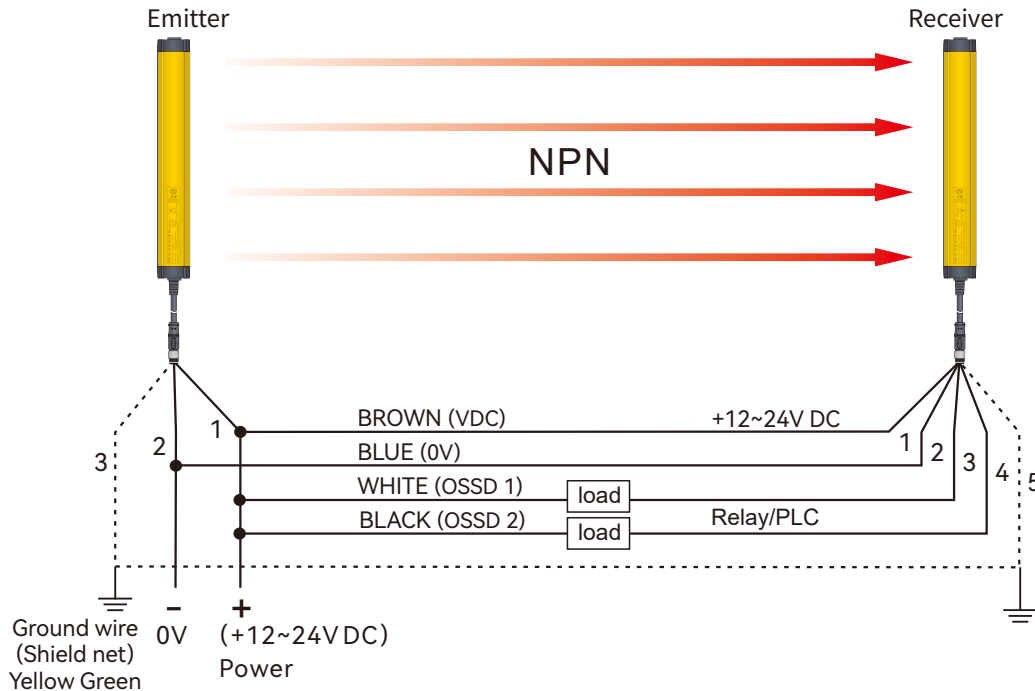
Emitter

Receiver

NPN

BROWN (VDC)

+12~24V DC

BLUE (0V)

WHITE (OSSD 1)

load

BLACK (OSSD 2)

load

Relay/PLC

1

2

3

1

2

3

4

5

Ground wire
(Shield net)
Yellow Green

–
0V

+
(+12~24V DC)
Power